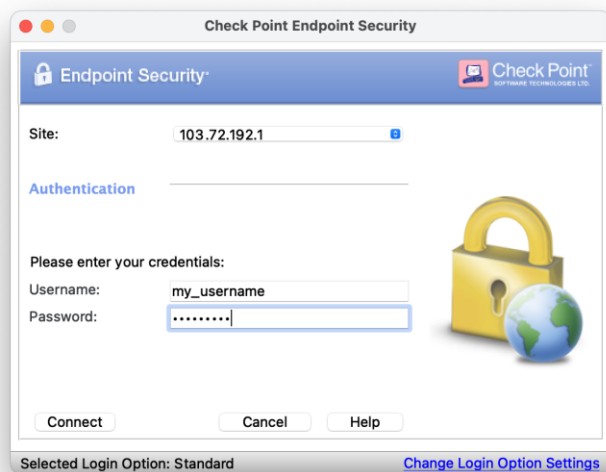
Check Point Endpoint Security

Endpoint Security·

Check Point
SOFTWARE TECHNOLOGIES LTD.

Site: 103.72.192.1

Authentication

Please enter your credentials:

Username: my_username

Password: •••••••••

Connect Cancel Help

Selected Login Option: Standard

Change Login Option Settings